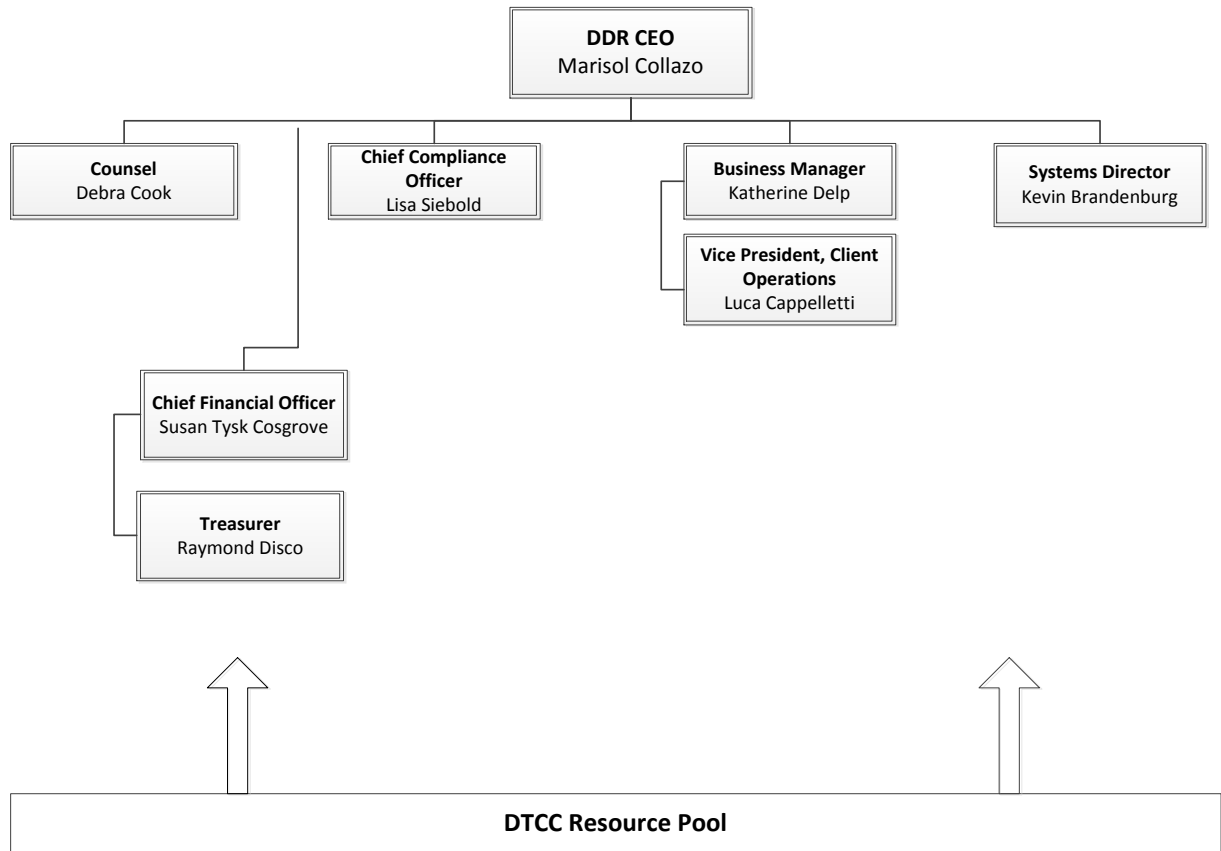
**DDR CEO**
Marisol Collazo

**Counsel**
Debra Cook

**Chief Compliance Officer**
Lisa Siebold

**Business Manager**
Katherine Delp

**Systems Director**
Kevin Brandenburg

**Vice President, Client Operations**
Luca Cappelletti

**Chief Financial Officer**
Susan Tysk Cosgrove

**Treasurer**
Raymond Disco

**DTCC Resource Pool**